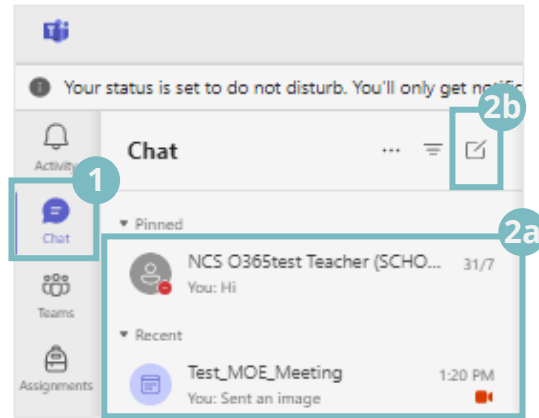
Your status is set to do not disturb. You'll only get notific

Activity

1

Chat

Teams

Assignments

Chat

···

2b

Pinned

2a

NCS O365test Teacher (SCHO...

31/7

You: Hi

Recent

Test_MOE_Meeting

1:20 PM

You: Sent an image